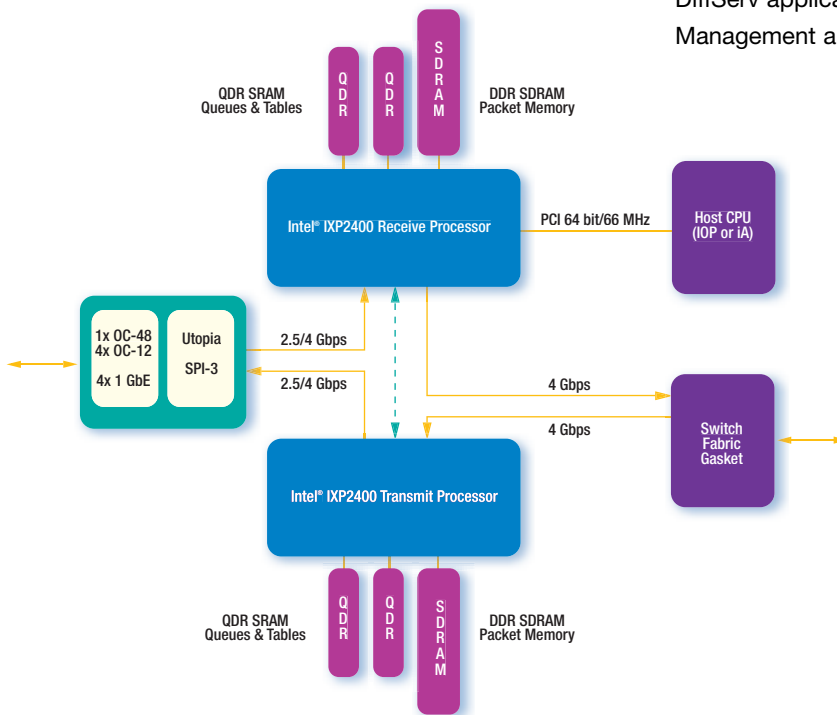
DiffServ applica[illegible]
Management a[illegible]

QDR SRAM
Queues & Tables

QDR

QDR

SDRAM

DDR SDRAM
Packet Memory

Intel® IXP2400 Receive Processor

PCI 64 bit/66 MHz

Host CPU
(IOP or iA)

1x OC-48
4x OC-12

4x 1 GbE

Utopia

SPI-3

2.5/4 Gbps

2.5/4 Gbps

4 Gbps

4 Gbps

Switch
Fabric
Gasket

Intel® IXP2400 Transmit Processor

QDR SRAM
Queues & Tables

QDR

QDR

SDRAM

DDR SDRAM
Packet Memory